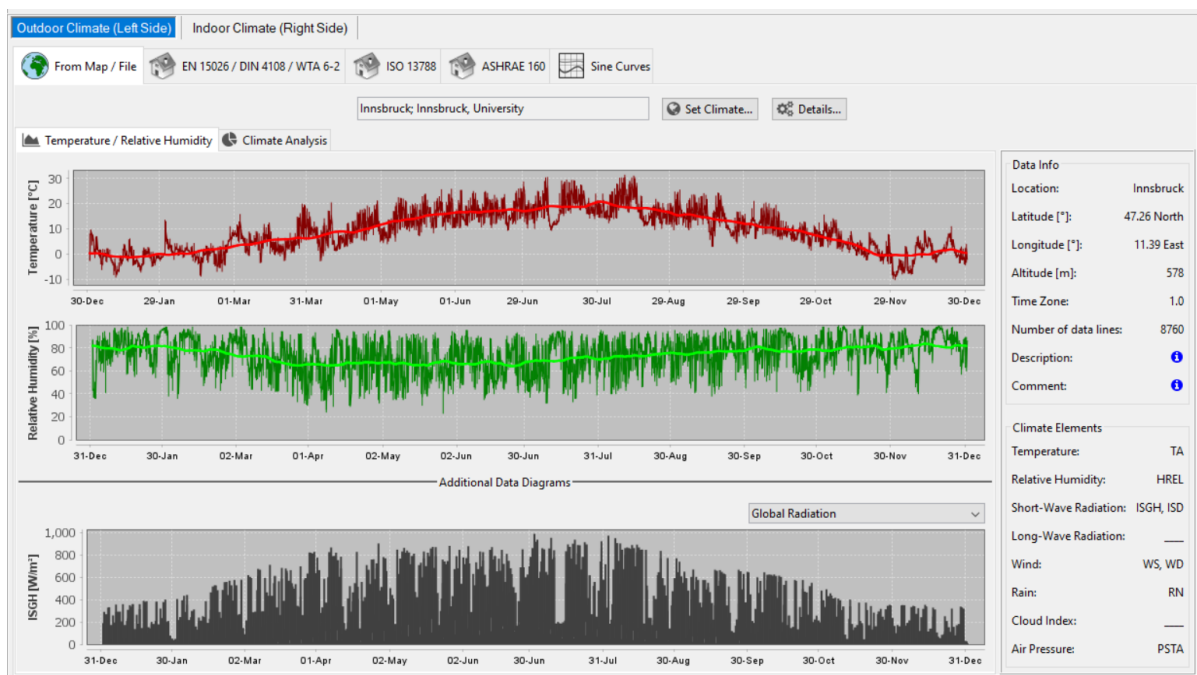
Outdoor Climate (Left Side) Indoor Climate (Right Side)

From Map / File EN 15026 / DIN 4108 / WTA 6-2 ISO 13788 ASHRAE 160 Sine Curves

Innsbruck; Innsbruck, University Set Climate... Details...

Temperature / Relative Humidity Climate Analysis

Temperature [°C]
30
20
10
0
-10
30-Dec 29-Jan 01-Mar 31-Mar 01-May 01-Jun 29-Jun 30-Jul 29-Aug 29-Sep 29-Oct 29-Nov 30-Dec

Relative Humidity [%]
100
80
60
40
20
0
31-Dec 30-Jan 02-Mar 01-Apr 02-May 02-Jun 30-Jun 31-Jul 30-Aug 30-Sep 30-Oct 30-Nov 31-Dec

Additional Data Diagrams

Global Radiation

ISGH [W/m²]
1,000
800
600
400
200
0
31-Dec 30-Jan 02-Mar 01-Apr 02-May 02-Jun 30-Jun 31-Jul 30-Aug 30-Sep 30-Oct 30-Nov 31-Dec

Data Info
| | |
|---|---|
| Location: | Innsbruck |
| Latitude [°]: | 47.26 North |
| Longitude [°]: | 11.39 East |
| Altitude [m]: | 578 |
| Time Zone: | 1.0 |
| Number of data lines: | 8760 |
| Description: | |
| Comment: | |

Climate Elements
| | |
|---|---|
| Temperature: | TA |
| Relative Humidity: | HREL |
| Short-Wave Radiation: | ISGH, ISD |
| Long-Wave Radiation: | ___ |
| Wind: | WS, WD |
| Rain: | RN |
| Cloud Index: | ___ |
| Air Pressure: | PSTA |